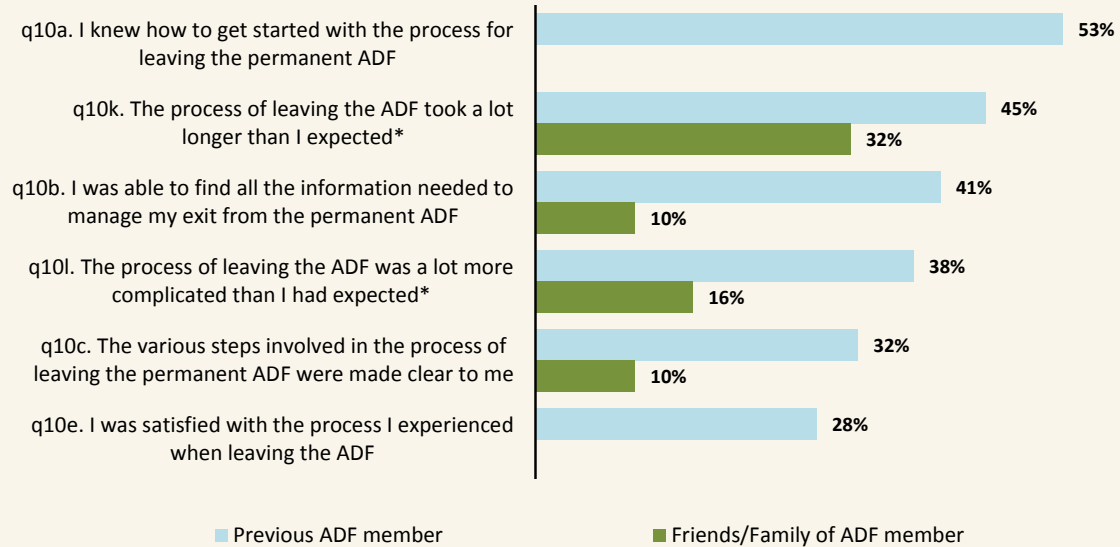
q10a. I knew how to get started with the process for leaving the permanent ADF

53%

q10k. The process of leaving the ADF took a lot longer than I expected*

45%

32%

q10b. I was able to find all the information needed to manage my exit from the permanent ADF

41%

10%

q10l. The process of leaving the ADF was a lot more complicated than I had expected*

38%

16%

q10c. The various steps involved in the process of leaving the permanent ADF were made clear to me

32%

10%

q10e. I was satisfied with the process I experienced when leaving the ADF

28%

Previous ADF member

Friends/Family of ADF member